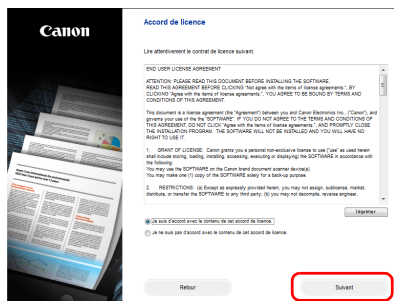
Canon

Accord de licence

Lire attentivement le contrat de licence suivant.

END USER LICENSE AGREEMENT

ATTENTION: PLEASE READ THIS DOCUMENT BEFORE INSTALLING THE SOFTWARE. READ THIS AGREEMENT BEFORE CLICKING "Not agree with the items of license agreements.". BY CLICKING "Agree with the items of license agreements.", YOU AGREE TO BE BOUND BY TERMS AND CONDITIONS OF THIS AGREEMENT.

This document is a license agreement (the "Agreement") between you and Canon Electronics Inc., ("Canon"), and governs your use of the the "SOFTWARE". IF YOU DO NOT AGREE TO THE TERMS AND CONDITIONS OF THIS AGREEMENT, DO NOT CLICK "Agree with the items of license agreements." AND PROMPTLY CLOSE THE INSTALLATION PROGRAM. THE SOFTWARE WILL NOT BE INSTALLED AND YOU WILL HAVE NO RIGHT TO USE IT.

1. GRANT OF LICENSE: Canon grants you a personal non-exclusive license to use ("use" as used herein shall include storing, loading, installing, accessing, executing or displaying) the SOFTWARE in accordance with the following:
You may use the SOFTWARE on the Canon brand document scanner device(s).
You may make one (1) copy of the SOFTWARE solely for a back-up purpose.

2. RESTRICTIONS: (a) Except as expressly provided herein, you may not assign, sublicense, market, distribute, or transfer the SOFTWARE to any third party; (b) you may not decompile, reverse engineer,

Imprimer

Je suis d'accord avec le contenu de cet accord de licence.

Je ne suis pas d'accord avec le contenu de cet accord de licence.

Retour

Suivant